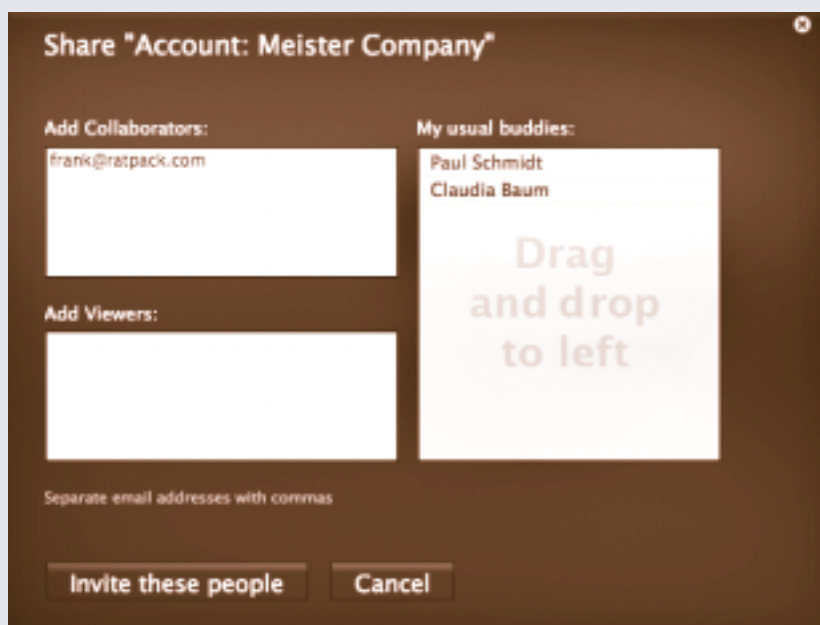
Share "Account: Meister Company"

Add Collaborators:

frank@ratpack.com

My usual buddies:

Paul Schmidt
Claudia Baum

Drag and drop to left

Add Viewers:

Separate email addresses with commas

Invite these people

Cancel